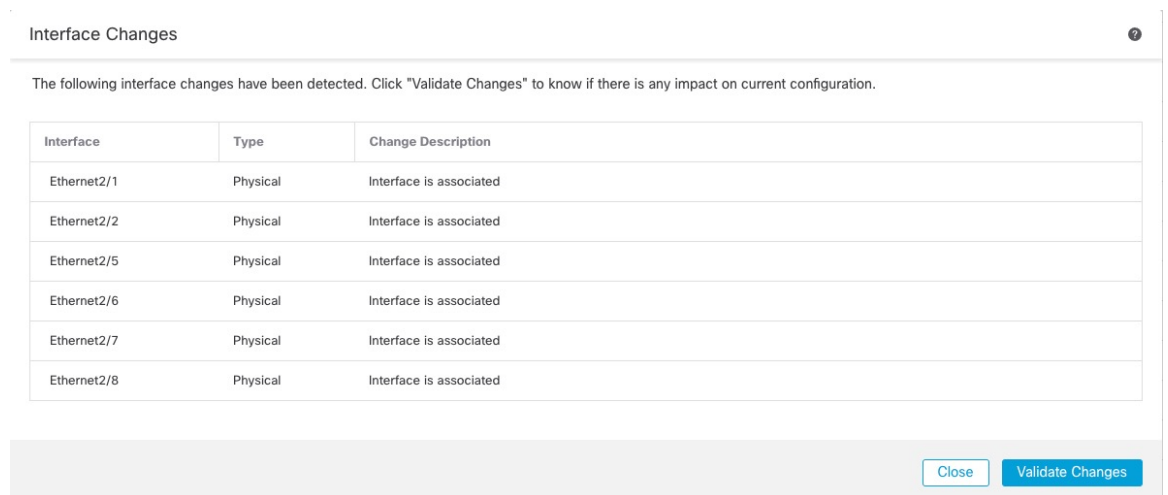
Interface Changes

The following interface changes have been detected. Click "Validate Changes" to know if there is any impact on current configuration.

| Interface | Type | Change Description |
|---|---|---|
| Ethernet2/1 | Physical | Interface is associated |
| Ethernet2/2 | Physical | Interface is associated |
| Ethernet2/5 | Physical | Interface is associated |
| Ethernet2/6 | Physical | Interface is associated |
| Ethernet2/7 | Physical | Interface is associated |
| Ethernet2/8 | Physical | Interface is associated |

Close
Validate Changes